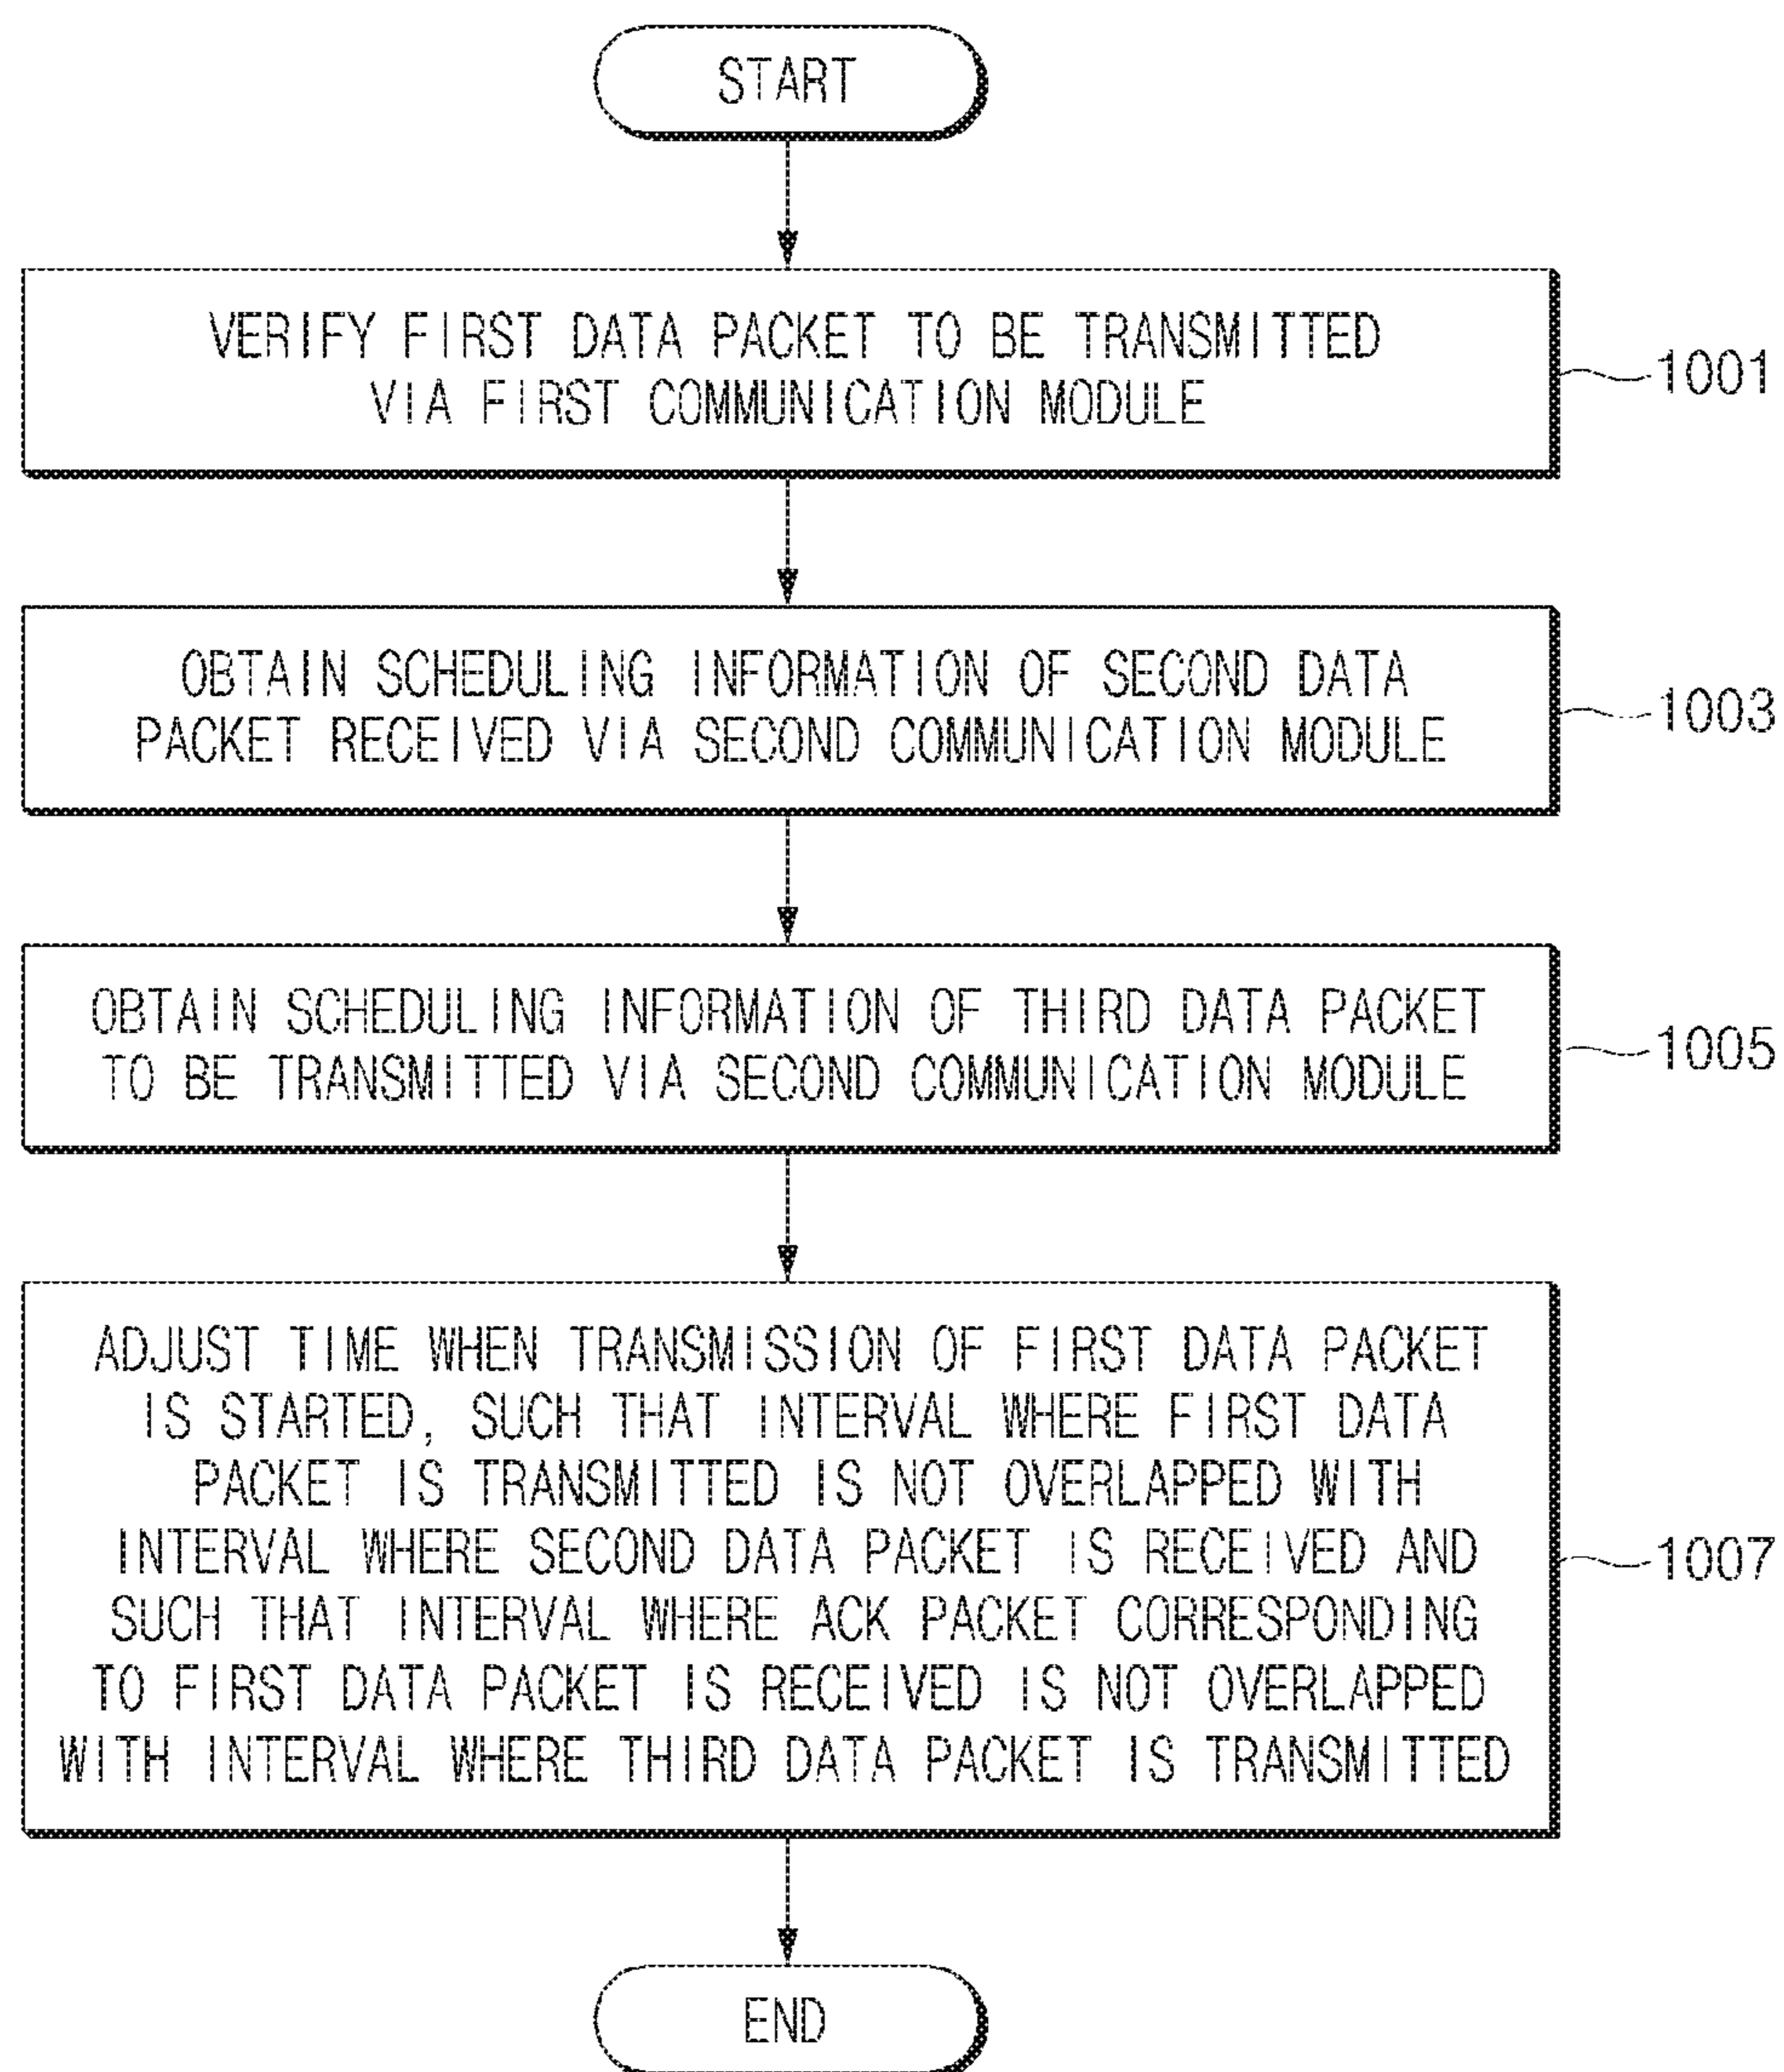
START

VERIFY FIRST DATA PACKET TO BE TRANSMITTED VIA FIRST COMMUNICATION MODULE

1001

OBTAIN SCHEDULING INFORMATION OF SECOND DATA PACKET RECEIVED VIA SECOND COMMUNICATION MODULE

1003

OBTAIN SCHEDULING INFORMATION OF THIRD DATA PACKET TO BE TRANSMITTED VIA SECOND COMMUNICATION MODULE

1005

ADJUST TIME WHEN TRANSMISSION OF FIRST DATA PACKET IS STARTED, SUCH THAT INTERVAL WHERE FIRST DATA PACKET IS TRANSMITTED IS NOT OVERLAPPED WITH INTERVAL WHERE SECOND DATA PACKET IS RECEIVED AND SUCH THAT INTERVAL WHERE ACK PACKET CORRESPONDING TO FIRST DATA PACKET IS RECEIVED IS NOT OVERLAPPED WITH INTERVAL WHERE THIRD DATA PACKET IS TRANSMITTED

1007

END